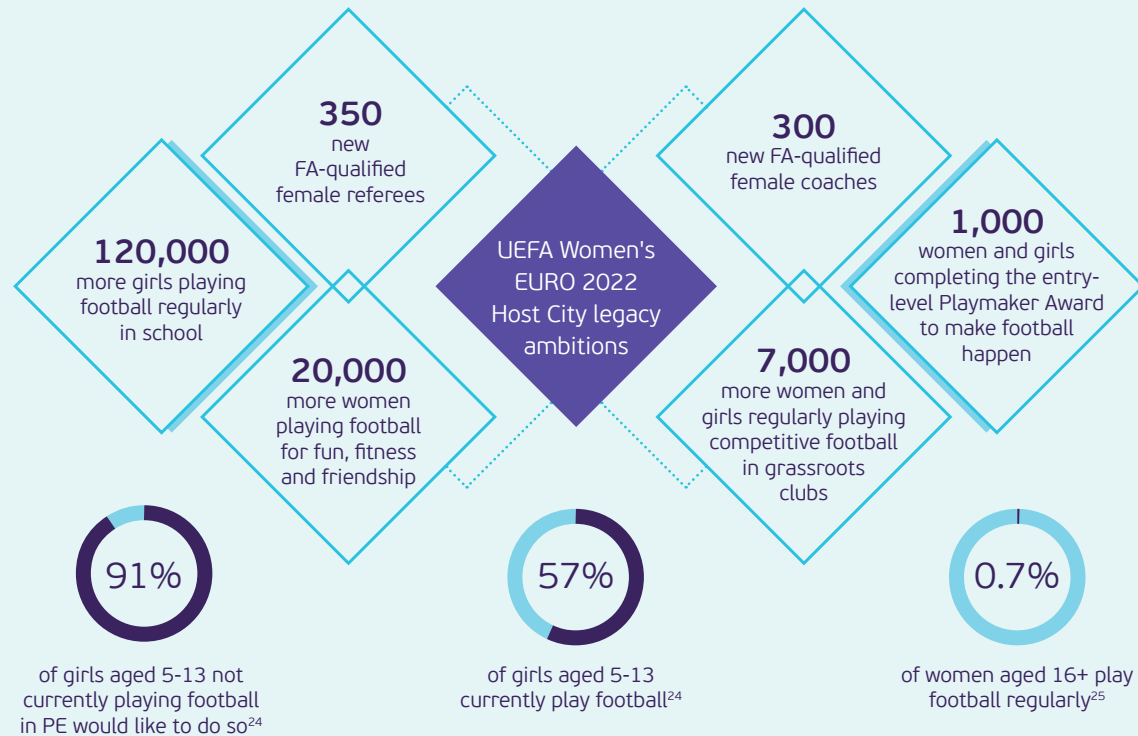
350
new
FA-qualified
female referees

300
new FA-qualified
female coaches

120,000
more girls playing
football regularly
in school

UEFA Women's
EURO 2022
Host City legacy
ambitions

1,000
women and girls
completing the entry-level Playmaker Award
to make football
happen

20,000
more women
playing football
for fun, fitness
and friendship

7,000
more women and
girls regularly playing
competitive football
in grassroots
clubs

91%

of girls aged 5-13 not currently playing football in PE would like to do so$^{24}$

57%

of girls aged 5-13 currently play football$^{24}$

0.7%

of women aged 16+ play football regularly$^{25}$